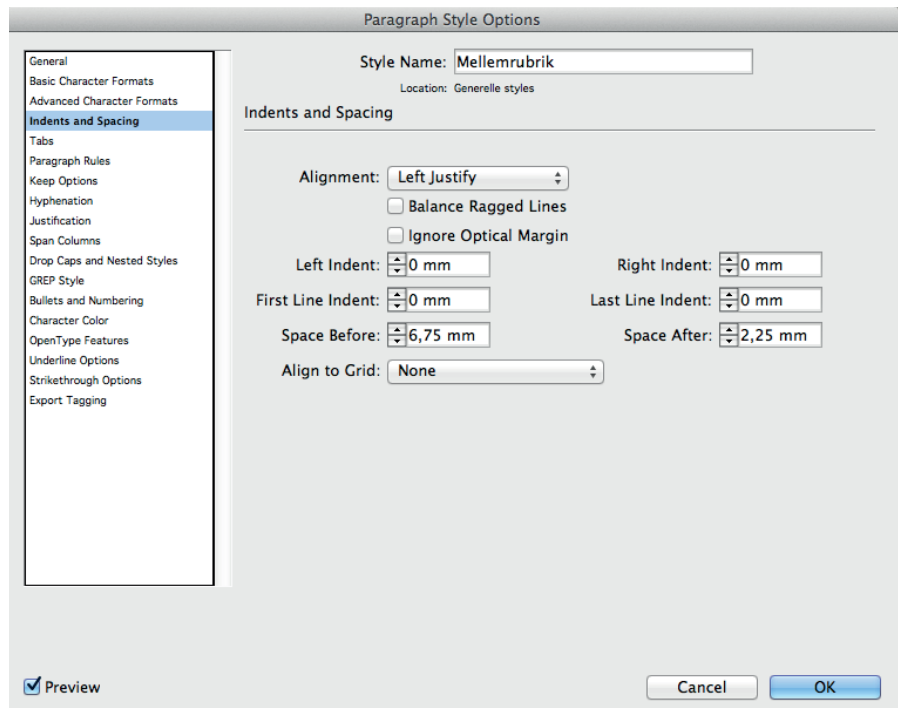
Paragraph Style Options

General
Basic Character Formats
Advanced Character Formats
Indents and Spacing
Tabs
Paragraph Rules
Keep Options
Hyphenation
Justification
Span Columns
Drop Caps and Nested Styles
GREP Style
Bullets and Numbering
Character Color
OpenType Features
Underline Options
Strikethrough Options
Export Tagging

Style Name: Mellemrubrik
Location: Generelle styles

Indents and Spacing

Alignment: Left Justify
Balance Ragged Lines
Ignore Optical Margin
Left Indent: 0 mm
Right Indent: 0 mm
First Line Indent: 0 mm
Last Line Indent: 0 mm
Space Before: 6,75 mm
Space After: 2,25 mm
Align to Grid: None

Preview
Cancel
OK